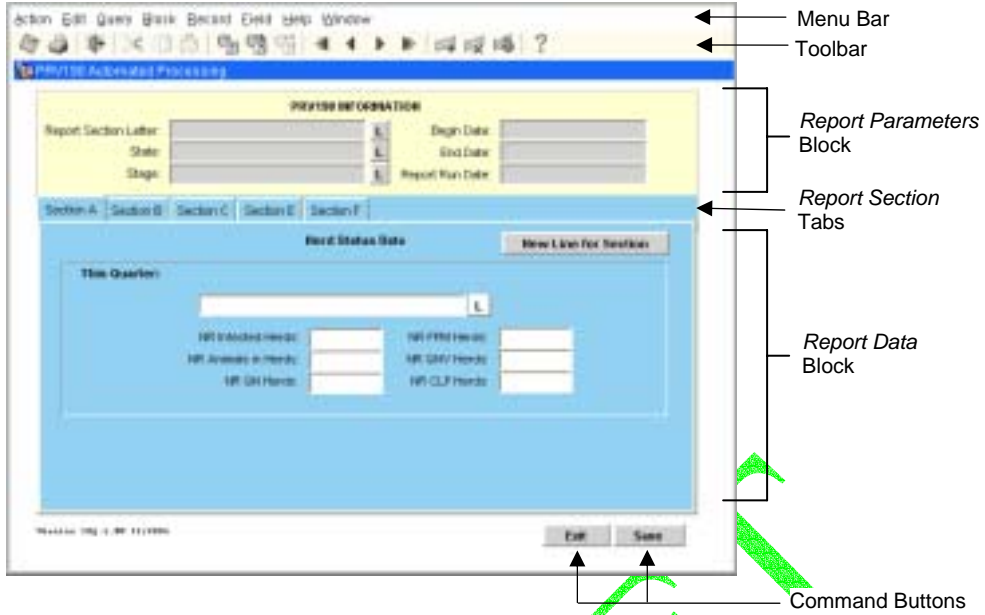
Action Edit Query Block Record Field Help Window

Menu Bar

Toolbar

PRV150 Automated Processing

PRV150 INFORMATION

Report Section Letter: L

State: L

Stage: L

Begin Date:

End Date:

Report Run Date:

Report Parameters Block

Section A Section B Section C Section E Section F

Report Section Tabs

Herd Status Data

New Line for Section

This Quarter:

L

NR Infected Herds:

NR Animals in Herds:

NR SH Herds:

NR PRM Herds:

NR SMV Herds:

NR CLF Herds:

Report Data Block

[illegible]

Exit

Save

Command Buttons